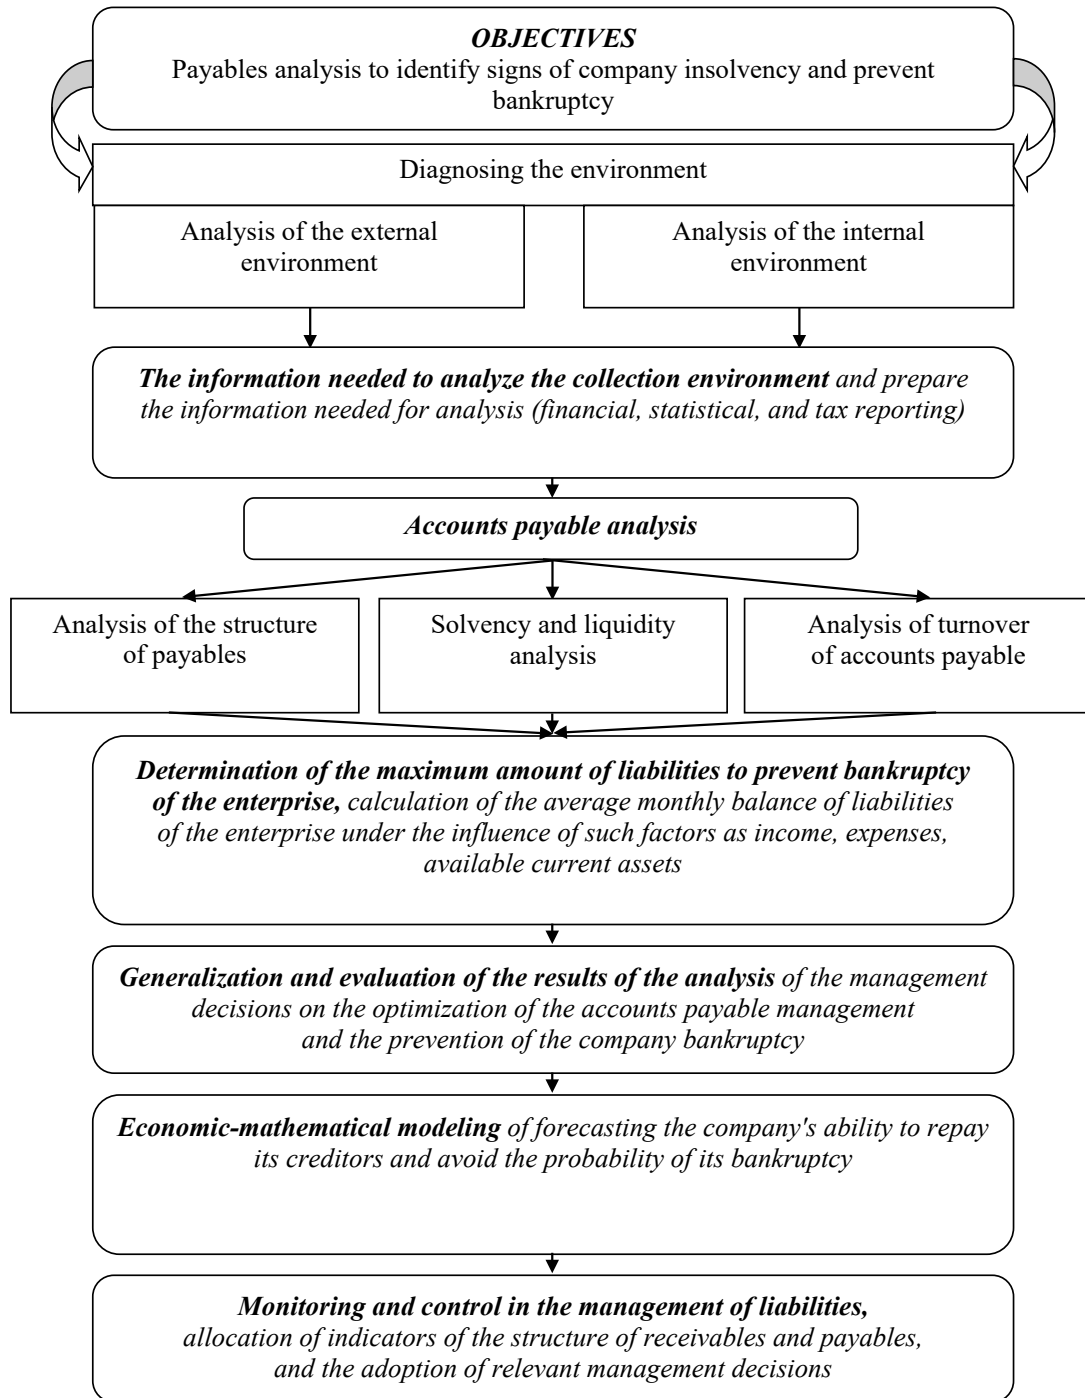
OBJECTIVES

Payables analysis to identify signs of company insolvency and prevent bankruptcy

Diagnosing the environment

Analysis of the external environment

Analysis of the internal environment

The information needed to analyze the collection environment and prepare the information needed for analysis (financial, statistical, and tax reporting)

Accounts payable analysis

Analysis of the structure of payables

Solvency and liquidity analysis

Analysis of turnover of accounts payable

Determination of the maximum amount of liabilities to prevent bankruptcy of the enterprise, calculation of the average monthly balance of liabilities of the enterprise under the influence of such factors as income, expenses, available current assets

Generalization and evaluation of the results of the analysis of the management decisions on the optimization of the accounts payable management and the prevention of the company bankruptcy

Economic-mathematical modeling of forecasting the company's ability to repay its creditors and avoid the probability of its bankruptcy

Monitoring and control in the management of liabilities, allocation of indicators of the structure of receivables and payables, and the adoption of relevant management decisions